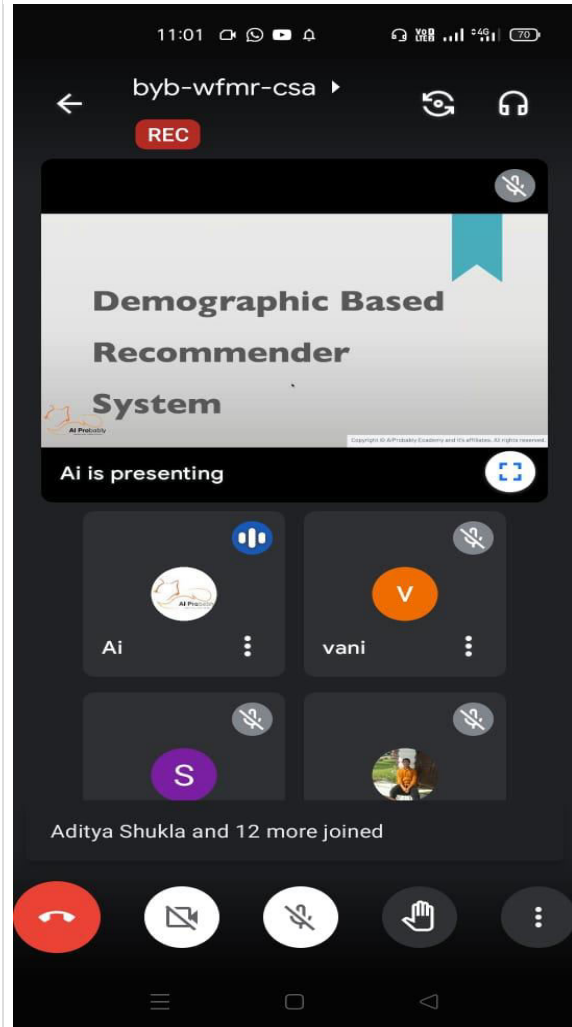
11:01

70

byb-wfmr-csa

REC

Demographic Based Recommender System

AI Probability

Copyright © AIProbably Academy and it's affiliates. All rights reserved.

Ai is presenting

Ai

V

vani

S

Aditya Shukla and 12 more joined